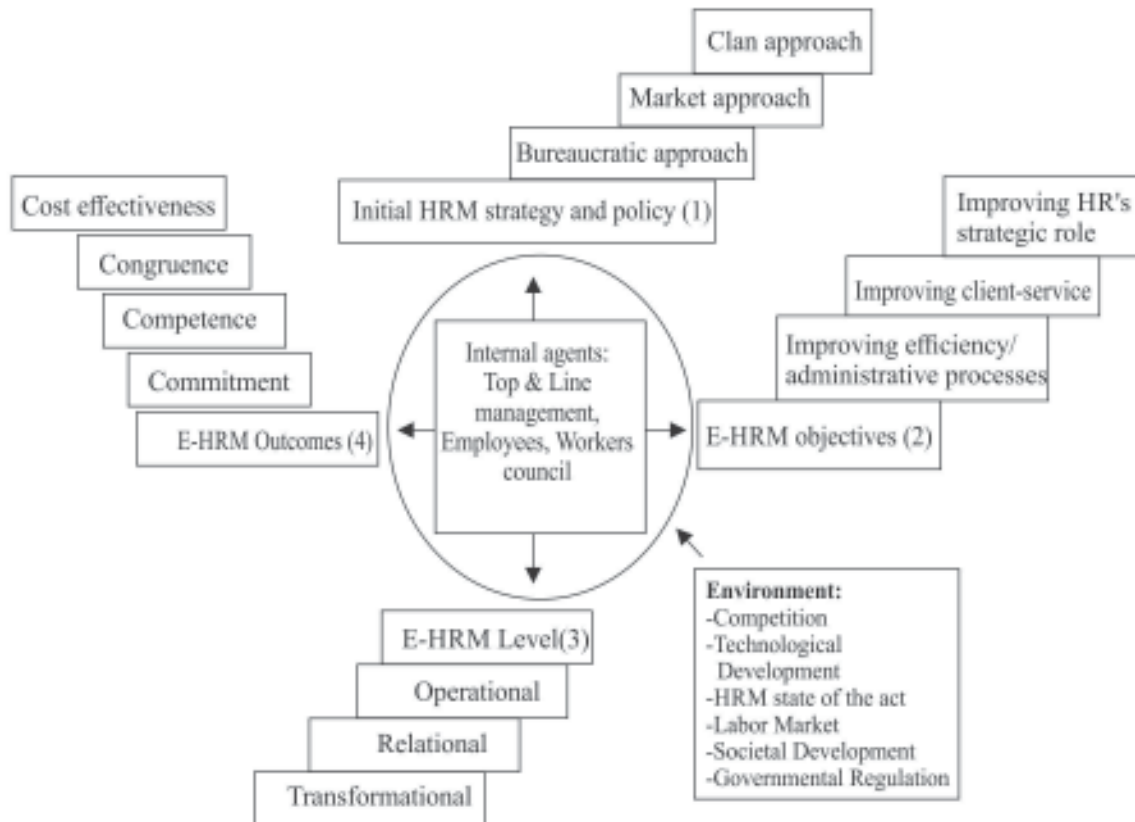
Clan approach

Market approach

Bureaucratic approach

Initial HRM strategy and policy (1)

Cost effectiveness

Congruence

Competence

Commitment

E-HRM Outcomes (4)

Internal agents: Top & Line management, Employees, Workers council

Improving HR's strategic role

Improving client-service

Improving efficiency/ administrative processes

E-HRM objectives (2)

E-HRM Level(3)

Operational

Relational

Transformational

Environment:
-Competition
-Technological Development
-HRM state of the act
-Labor Market
-Societal Development
-Governmental Regulation